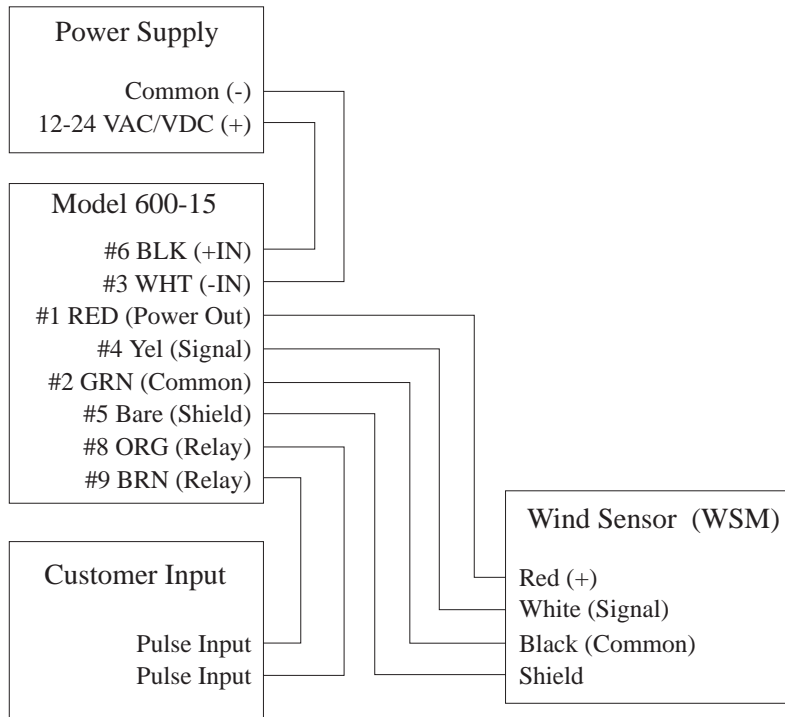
Power Supply

Common (-)
12-24 VAC/VDC (+)

Model 600-15

#6 BLK (+IN)
#3 WHT (-IN)
#1 RED (Power Out)
#4 Yel (Signal)
#2 GRN (Common)
#5 Bare (Shield)
#8 ORG (Relay)
#9 BRN (Relay)

Customer Input

Pulse Input
Pulse Input

Wind Sensor (WSM)

Red (+)
White (Signal)
Black (Common)
Shield